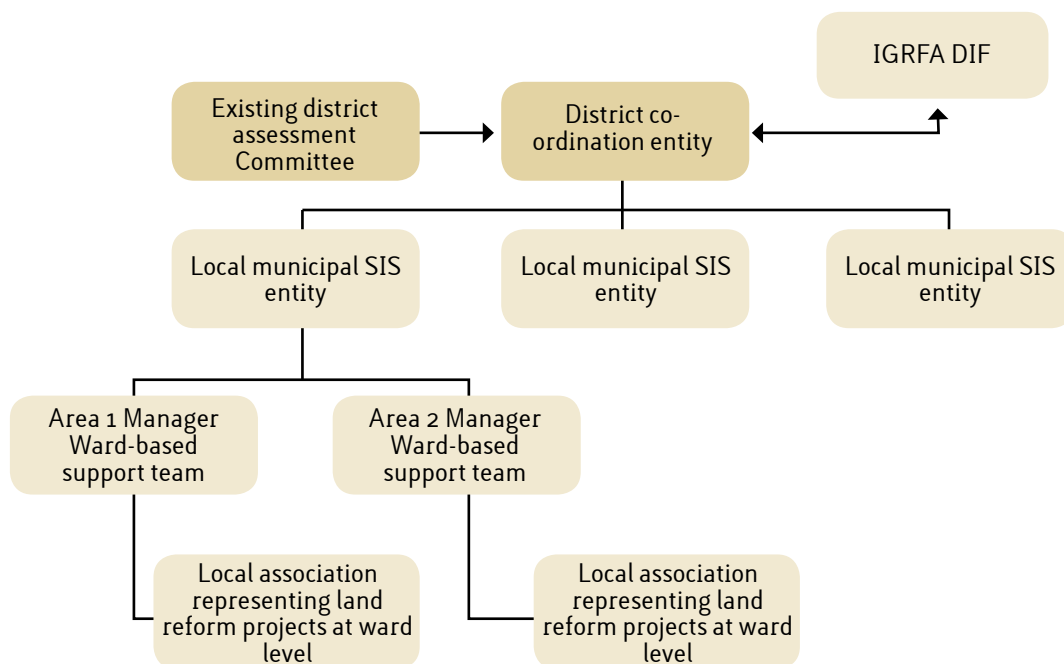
IGRFA DIF

Existing district assessment Committee

District co-ordination entity

Local municipal SIS entity

Local municipal SIS entity

Local municipal SIS entity

Area 1 Manager Ward-based support team

Area 2 Manager Ward-based support team

Local association representing land reform projects at ward level

Local association representing land reform projects at ward level